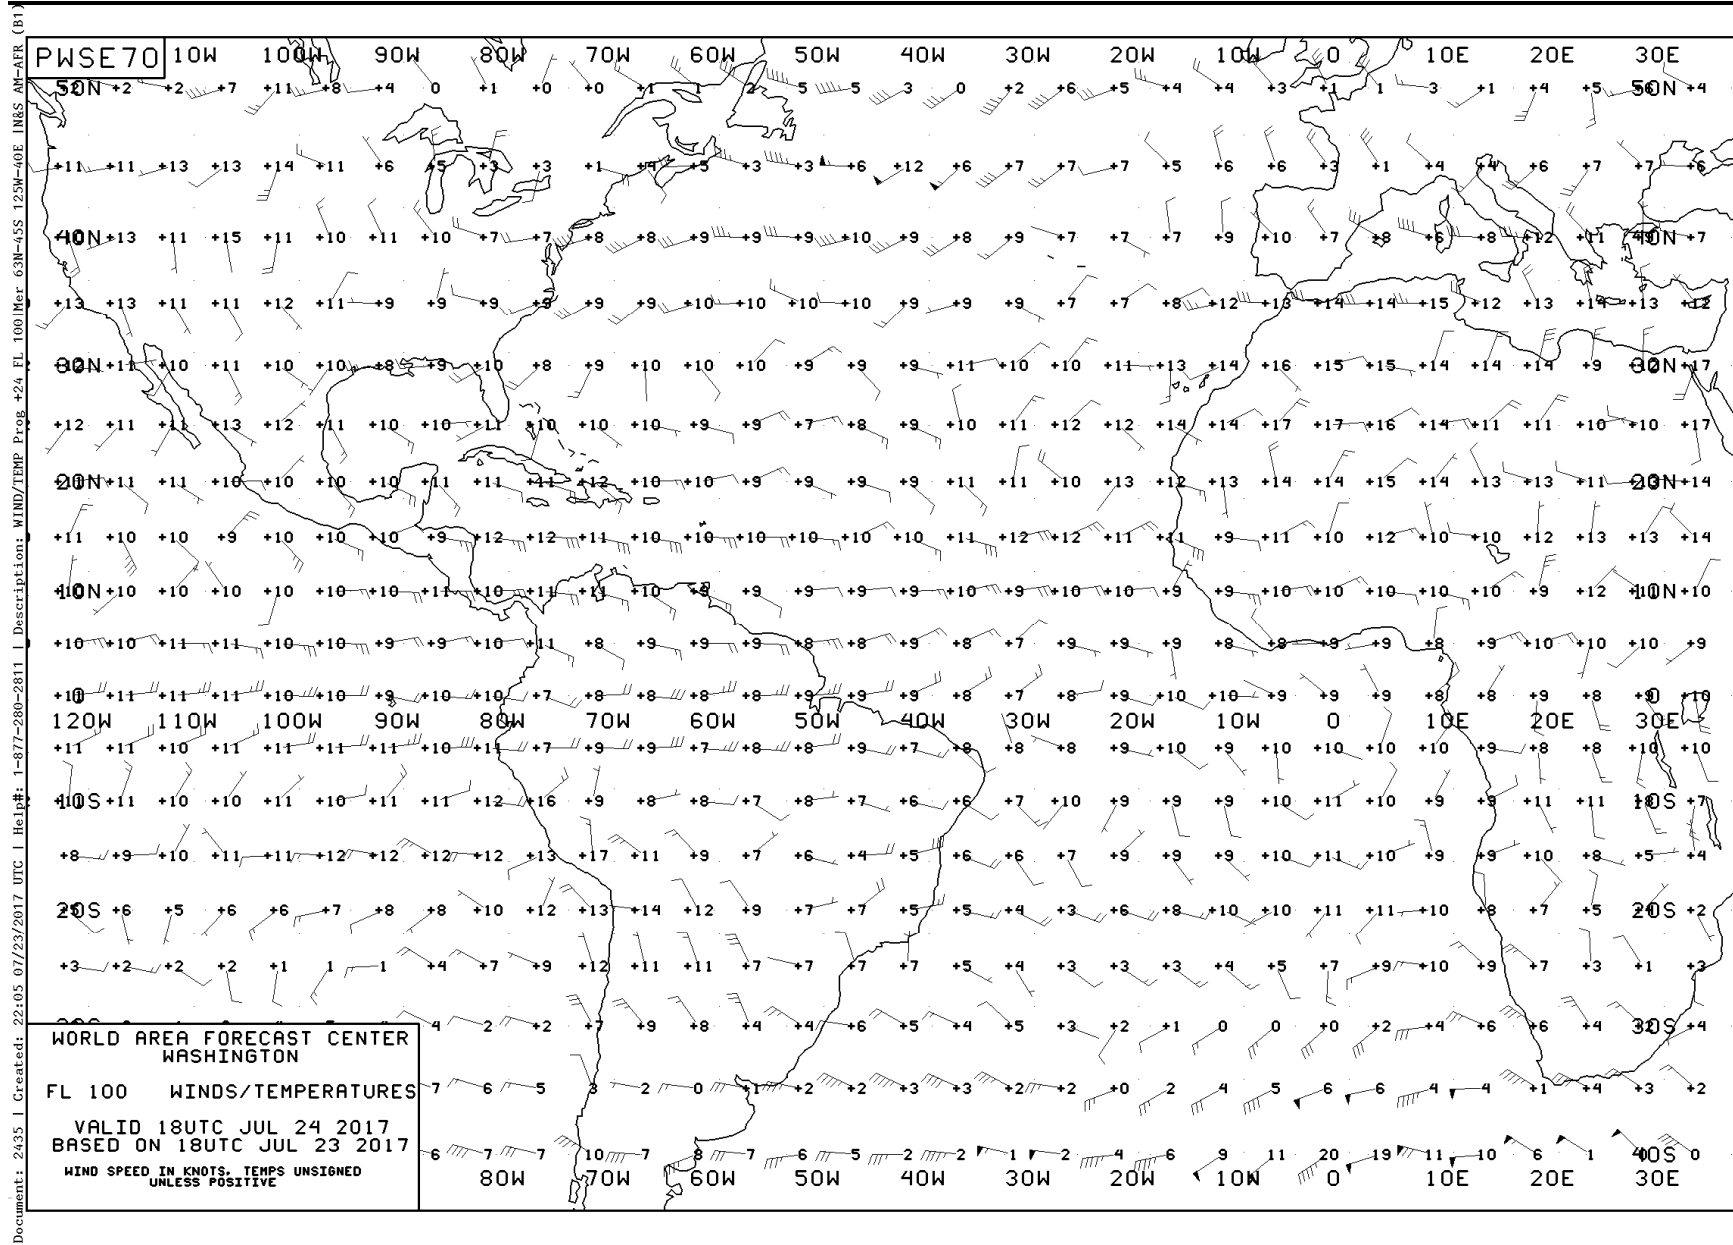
Document: 2435 | Created: 22:05 07/23/2017 UTC | Help#: 1-877-280-2811 | Description: WIND/TEMP Prog +24 FL 100|Mer 63N-45S 125W-40E IN&S AM-AFR (B1)

PWSE70 110W 100W 90W 80W 70W 60W 50W 40W 30W 20W 10W 0 10E 20E 30E

50N +2 +2 +7 +11 +8 +4 0 +1 +0 +0 +1 +2 +2 5 5 3 0 +2 +6 +5 +4 +4 +3 +1 1 3 +1 +4 +5 50N +4

+11 +11 +13 +13 +14 +11 +6 +5 +3 +3 +1 +4 +5 +3 +3 +6 +12 +6 +7 +7 +7 +5 +6 +6 +3 +1 +4 +4 +6 +7 +7 +6

40N +13 +11 +15 +11 +10 +11 +10 +7 +7 +8 +8 +9 +9 +9 +10 +9 +8 +9 +7 +7 +7 +9 +10 +7 +8 +6 +8 +12 +11 40N +7

+13 +13 +11 +11 +12 +11 +9 +9 +9 +8 +9 +9 +10 +10 +10 +10 +9 +9 +9 +7 +7 +8 +12 +13 +14 +14 +15 +12 +13 +14 +13 +12

30N +11 +10 +11 +10 +10 +8 +9 +10 +8 +9 +10 +10 +10 +9 +9 +9 +11 +10 +10 +11 +13 +14 +16 +15 +15 +14 +14 +14 +9 30N +17

+12 +11 +11 +13 +12 +11 +10 +10 +11 +10 +10 +10 +9 +9 +7 +8 +9 +10 +11 +12 +12 +14 +14 +17 +17 +16 +14 +11 +11 +10 +10 +17

20N +11 +11 +10 +10 +10 +10 +11 +11 +11 +12 +10 +10 +9 +9 +9 +9 +11 +11 +10 +13 +12 +13 +14 +14 +15 +14 +13 +13 +11 20N +14

+11 +10 +10 +9 +10 +10 +10 +9 +12 +12 +11 +10 +10 +10 +10 +10 +10 +11 +12 +12 +11 +11 +9 +11 +10 +12 +10 +10 +12 +13 +13 +14

10N +10 +10 +10 +10 +10 +10 +11 +10 +11 +11 +10 +9 +9 +9 +9 +9 +10 +9 +10 +10 +9 +9 +10 +10 +10 +10 +10 +9 +12 10N +10

+10 +10 +11 +11 +10 +10 +9 +9 +10 +11 +8 +9 +9 +9 +8 +8 +9 +8 +7 +9 +9 +9 +8 +8 +9 +9 +8 +9 +10 +10 +10 +9

+10 +11 +11 +11 +10 +10 +9 +10 +10 +7 +8 +8 +8 +8 +9 +9 +9 +8 +7 +8 +9 +10 +10 +9 +9 +9 +8 +8 +9 +8 +9 +10

120W 110W 100W 90W 80W 70W 60W 50W 40W 30W 20W 10W 0 10E 20E 30E

+11 +11 +10 +11 +11 +11 +11 +10 +11 +7 +9 +9 +7 +8 +8 +9 +7 +8 +8 +8 +9 +10 +9 +10 +10 +10 +10 +9 +8 +8 +10 +10

10S +11 +10 +10 +11 +10 +11 +11 +12 +16 +9 +8 +8 +7 +8 +7 +6 +6 +7 +10 +9 +9 +9 +10 +11 +10 +9 +9 +11 +11 10S +7

+8 +9 +10 +11 +11 +12 +12 +12 +12 +13 +17 +11 +9 +7 +6 +4 +5 +6 +6 +7 +9 +9 +9 +10 +11 +10 +9 +9 +10 +8 +5 +4

20S +6 +5 +6 +6 +7 +8 +8 +10 +12 +13 +14 +12 +9 +7 +7 +5 +5 +4 +3 +6 +8 +10 +10 +11 +11 +10 +8 +7 +5 20S +2

+3 +2 +2 +2 +1 1 1 +4 +7 +9 +12 +11 +11 +7 +7 +7 +7 +5 +4 +3 +3 +3 +4 +5 +7 +9 +10 +9 +7 +3 +1 +3

4 2 +2 +7 +9 +8 +4 +4 +6 +5 +4 +5 +3 +2 +1 0 0 +0 +2 +4 +6 +6 +4 30S +4

7 6 5 3 2 0 +1 +2 +2 +3 +3 +2 +2 +0 2 4 5 6 6 4 4 +1 +4 +3 +2

6 7 7 10 7 8 7 6 5 2 2 1 2 4 6 9 11 20 19 11 10 6 1 40S 0

80W 70W 60W 50W 40W 30W 20W 10W 0 10E 20E 30E

WORLD AREA FORECAST CENTER
WASHINGTON

FL 100 WINDS/TEMPERATURES

VALID 18UTC JUL 24 2017
BASED ON 18UTC JUL 23 2017

WIND SPEED IN KNOTS. TEMPS UNSIGNED
UNLESS POSITIVE